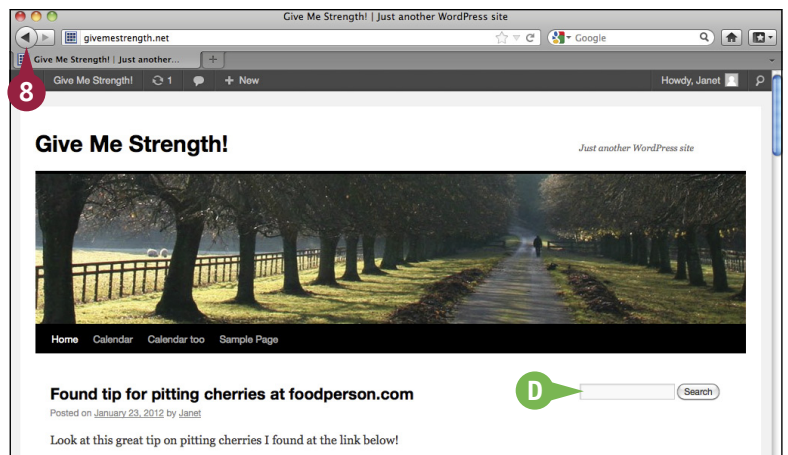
Give Me Strength! | Just another WordPress site

givemestrength.net

Google

Give Me Strength! | Just another...

8

Give Me Strength! 1 + New

Howdy, Janet

Give Me Strength!

Just another WordPress site

Home Calendar Calendar too Sample Page

Found tip for pitting cherries at foodperson.com

Posted on January 23, 2012 by Janet

D

Search

Look at this great tip on pitting cherries I found at the link below!